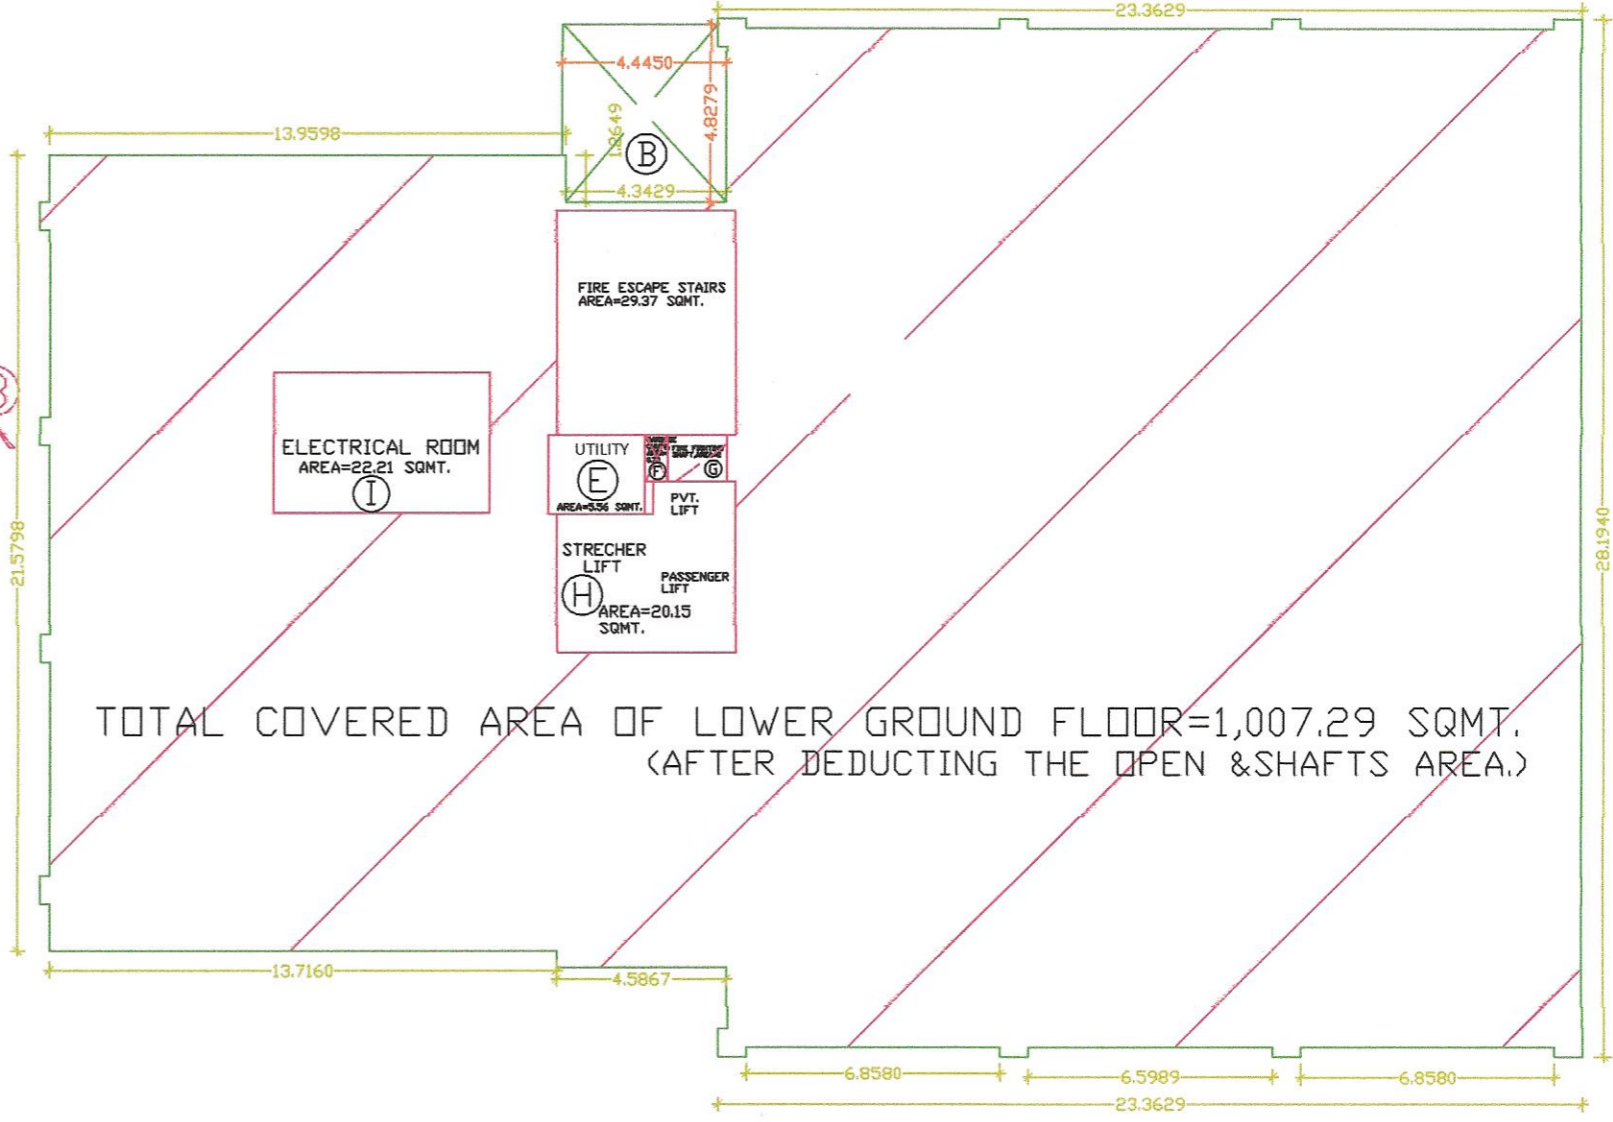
23.3629

4.4450

13.9598

4.8279

1.8649

B

4.3429

FIRE ESCAPE STAIRS
AREA=29.37 SQMT.

ELECTRICAL ROOM
AREA=22.21 SQMT.
I

UTILITY
E
AREA=5.56 SQMT.

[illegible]
F

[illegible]
G

PVT. LIFT

STRECHER LIFT
H
AREA=20.15 SQMT.

PASSENGER LIFT

21.5798

28.1940

TOTAL COVERED AREA OF LOWER GROUND FLOOR=1,007.29 SQMT.
(AFTER DEDUCTING THE OPEN &SHAFTS AREA.)

13.7160

4.5867

6.8580

6.5989

6.8580

23.3629